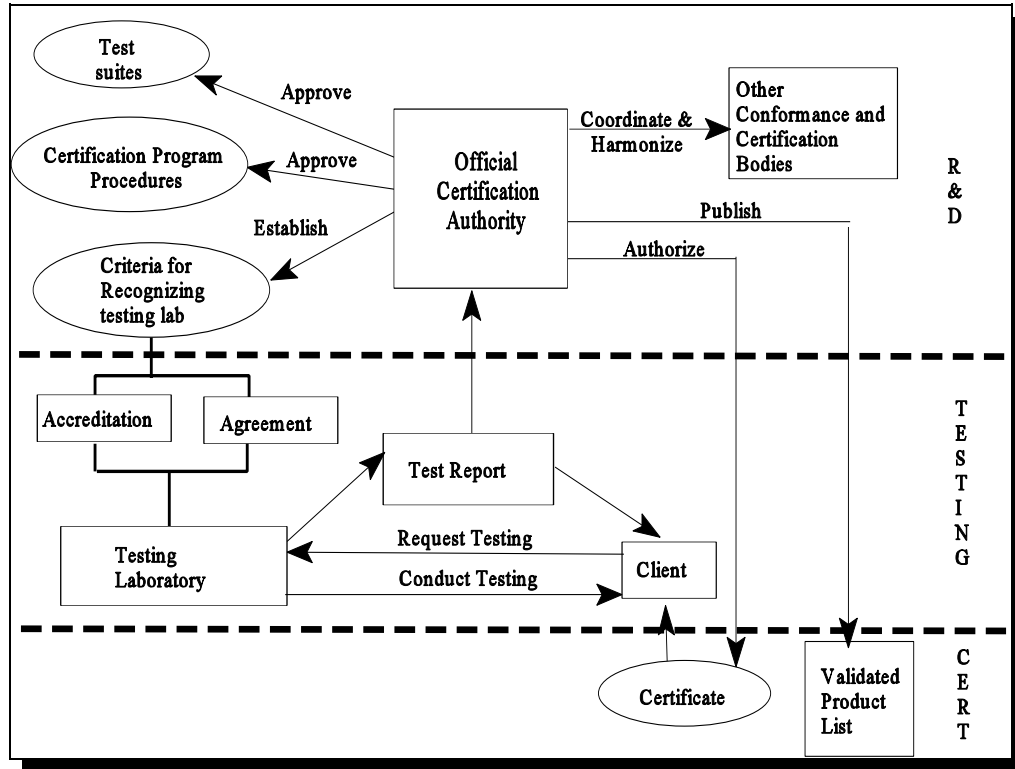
Test suites

Approve

Certification Program Procedures

Approve

Establish

Criteria for Recognizing testing lab

Official Certification Authority

Coordinate & Harmonize

Other Conformance and Certification Bodies

Publish

Authorize

R & D

Accreditation

Agreement

Test Report

TESTING

Testing Laboratory

Request Testing

Conduct Testing

Client

Certificate

Validated Product List

CERT